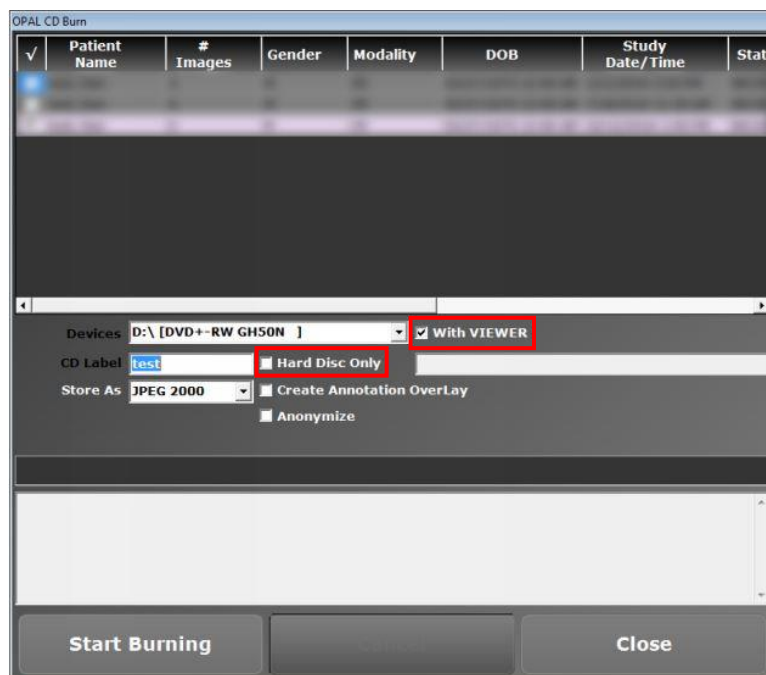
OPAL CD Burn

| √ | Patient Name | # Images | Gender | Modality | DOB | Study Date/Time | Stat |
|---|---|---|---|---|---|---|---|
| | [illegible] | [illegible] | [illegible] | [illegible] | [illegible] | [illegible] | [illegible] |
| | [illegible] | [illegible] | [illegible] | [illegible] | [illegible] | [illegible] | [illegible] |
| | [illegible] | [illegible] | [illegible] | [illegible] | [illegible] | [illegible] | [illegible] |

Devices D:\ [DVD+-RW GH50N ]
With VIEWER
CD Label test
Hard Disc Only
Store As JPEG 2000
Create Annotation OverLay
Anonymize

Start Burning
Cancel
Close